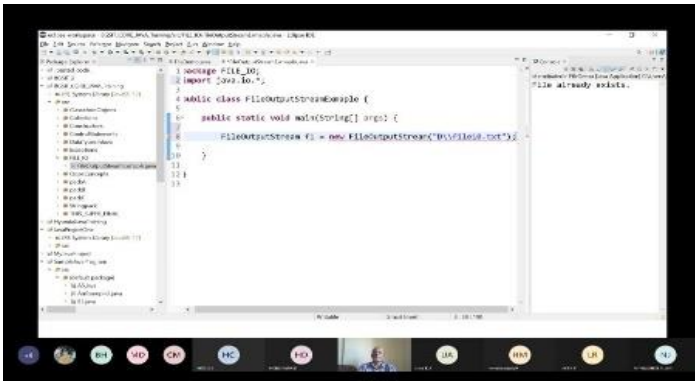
1 package FILE_IO;
2 import java.io.*;
3
4 public class FileOutputStreamExample {
5
6     public static void main(String[] args) {
7
8         FileOutputStream f1 = new FileOutputStream("D:\\file1.txt");
9
10     }
11
12 }
13

File already exists.

BH
VD
CM
HC
HD
UA
RM
LR
NJ